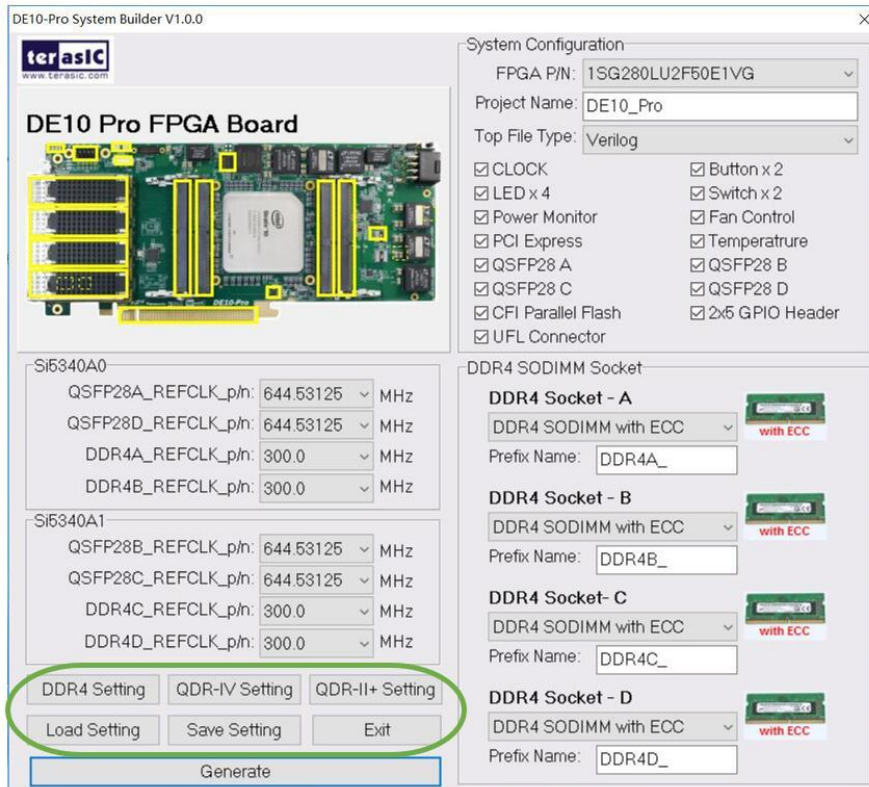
DE10-Pro System Builder V1.0.0

terasIC
www.terasic.com

DE10 Pro FPGA Board

System Configuration
FPGA P/N: 1SG280LU2F50E1VG
Project Name: DE10_Pro
Top File Type: Verilog

☑ CLOCK
☑ Button x 2
☑ LED x 4
☑ Switch x 2
☑ Power Monitor
☑ Fan Control
☑ PCI Express
☑ Temperatrure
☑ QSFP28 A
☑ QSFP28 B
☑ QSFP28 C
☑ QSFP28 D
☑ CFI Parallel Flash
☑ 2x5 GPIO Header
☑ UFL Connector

Si5340A0
QSFP28A_REFCLK_p/n: 644.53125 MHz
QSFP28D_REFCLK_p/n: 644.53125 MHz
DDR4A_REFCLK_p/n: 300.0 MHz
DDR4B_REFCLK_p/n: 300.0 MHz

Si5340A1
QSFP28B_REFCLK_p/n: 644.53125 MHz
QSFP28C_REFCLK_p/n: 644.53125 MHz
DDR4C_REFCLK_p/n: 300.0 MHz
DDR4D_REFCLK_p/n: 300.0 MHz

DDR4 Setting
QDR-IV Setting
QDR-II+ Setting
Load Setting
Save Setting
Exit
Generate

DDR4 SODIMM Socket
DDR4 Socket - A
DDR4 SODIMM with ECC
with ECC
Prefix Name: DDR4A_

DDR4 Socket - B
DDR4 SODIMM with ECC
with ECC
Prefix Name: DDR4B_

DDR4 Socket- C
DDR4 SODIMM with ECC
with ECC
Prefix Name: DDR4C_

DDR4 Socket - D
DDR4 SODIMM with ECC
with ECC
Prefix Name: DDR4D_